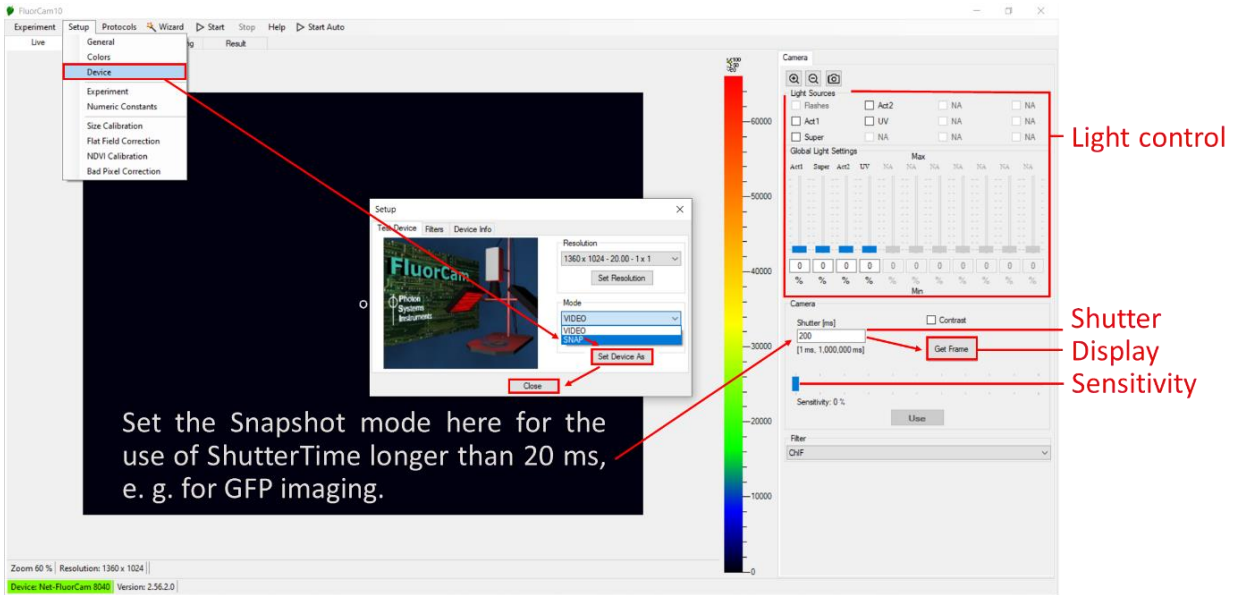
FluorCam10

Experiment Setup Protocols Wizard Start Stop Help Start Auto

Live Result

General
Colors
Device
Experiment
Numeric Constants
Size Calibration
Flat Field Correction
NDVI Calibration
Bad Pixel Correction

Setup

Test Device Filters Device Info

FluorCam
Photon Systems Instruments

Resolution
1360 x 1024 - 20.00 - 1 x 1
Set Resolution

Mode
VIDEO
VIDEO
SNAP
Set Device As

Close

Set the Snapshot mode here for the use of ShutterTime longer than 20 ms, e. g. for GFP imaging.

60000
50000
40000
30000
20000
10000
0

Camera

Light Sources
Flashes Act2 NA NA
Act1 UV NA NA
Super NA NA NA

Global Light Settings
Max
Act1 Super Act2 UV NA NA NA NA NA NA NA
0 0 0 0 0 0 0 0 0 0 0
% % % % % % % % % % %
Min

Light control

Camera
Shutter [ms] Contrast
200
[1 ms, 1,000,000 ms]
Get Frame

Shutter
Display
Sensitivity

Sensitivity: 0 %
Use

Filter
ChlF

Zoom 60 % Resolution: 1360 x 1024
Device: Net-FluorCam 8040 Version: 2.56.2.0